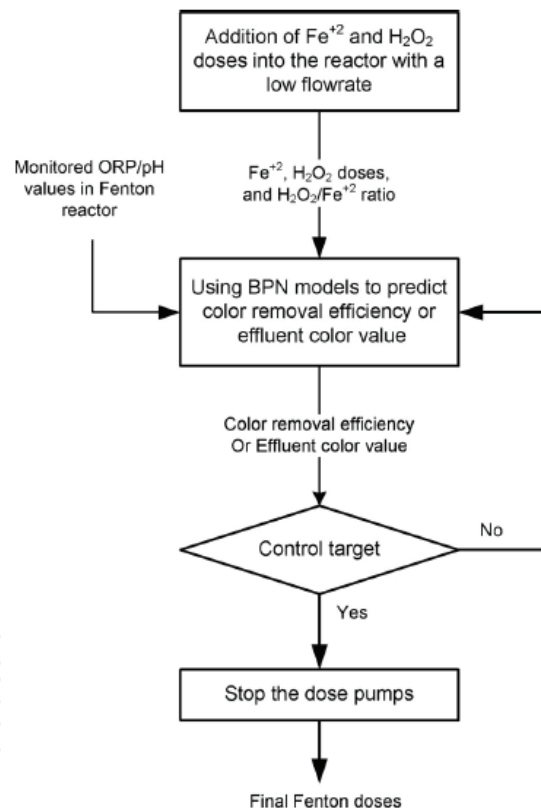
Addition of $Fe^{+2}$ and $H_2O_2$ doses into the reactor with a low flowrate

Monitored ORP/pH values in Fenton reactor

$Fe^{+2}$, $H_2O_2$ doses, and $H_2O_2/Fe^{+2}$ ratio

Using BPN models to predict color removal efficiency or effluent color value

Color removal efficiency Or Effluent color value

Control target

No

Yes

Stop the dose pumps

Final Fenton doses